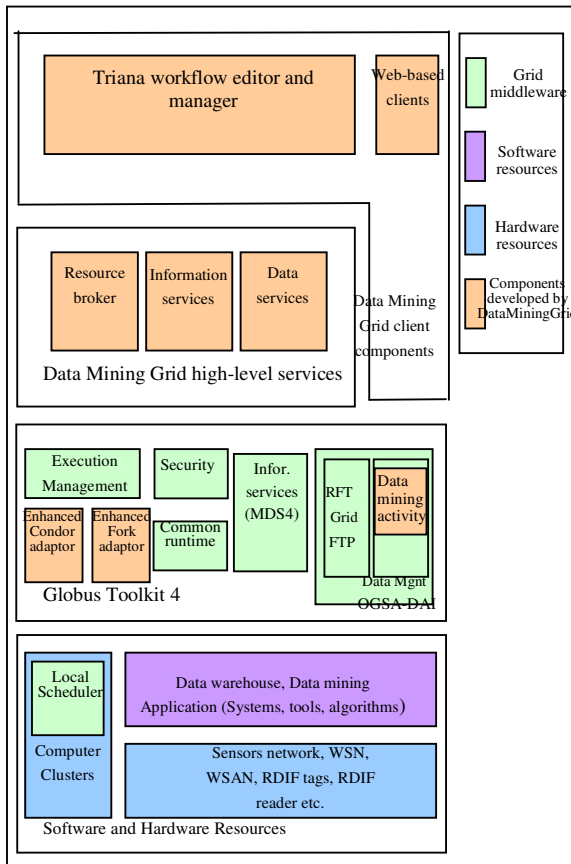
Triana workflow editor and manager

Web-based clients

Grid middleware

Software resources

Hardware resources

Components developed by DataMiningGri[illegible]

Resource broker

Information services

Data services

Data Mining Grid client components

Data Mining Grid high-level services

Execution Management

Security

Infor. services (MDS4)

RFT

Grid FTP

Data mining activity

Enhanced Condor adaptor

Enhanced Fork adaptor

Common runtime

Data Mgnt OGSA-DAI

Globus Toolkit 4

Local Scheduler

Computer Clusters

Data warehouse, Data mining Application (Systems, tools, algorithms)

Sensors network, WSN, WSAN, RDIF tags, RDIF reader etc.

Software and Hardware Resources